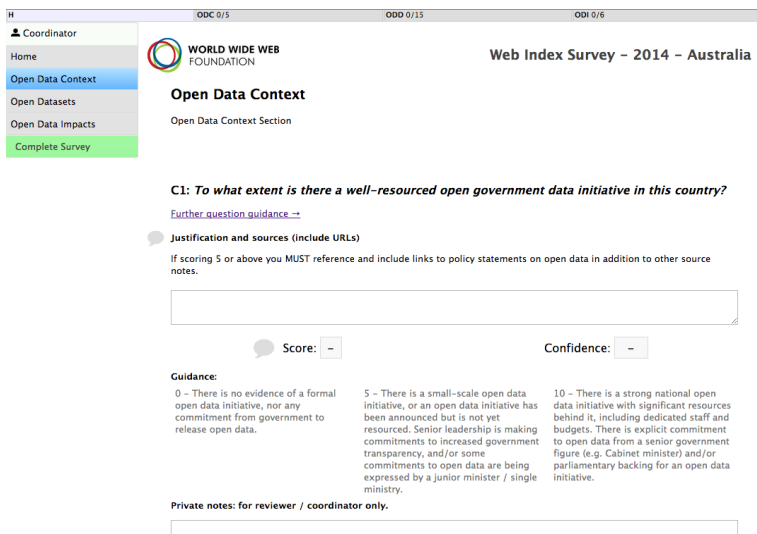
H ODC 0/5 ODD 0/15 ODI 0/6

Coordinator

Home

Open Data Context

Open Datasets

Open Data Impacts

Complete Survey

WORLD WIDE WEB FOUNDATION

Web Index Survey - 2014 - Australia

Open Data Context

Open Data Context Section

C1: To what extent is there a well-resourced open government data initiative in this country?

Further question guidance →

Justification and sources (include URLs)

If scoring 5 or above you MUST reference and include links to policy statements on open data in addition to other source notes.

Score: -

Confidence: -

Guidance:

0 - There is no evidence of a formal open data initiative, nor any commitment from government to release open data.

5 - There is a small-scale open data initiative, or an open data initiative has been announced but is not yet resourced. Senior leadership is making commitments to increased government transparency, and/or some commitments to open data are being expressed by a junior minister / single ministry.

10 - There is a strong national open data initiative with significant resources behind it, including dedicated staff and budgets. There is explicit commitment to open data from a senior government figure (e.g. Cabinet minister) and/or parliamentary backing for an open data initiative.

Private notes: for reviewer / coordinator only.